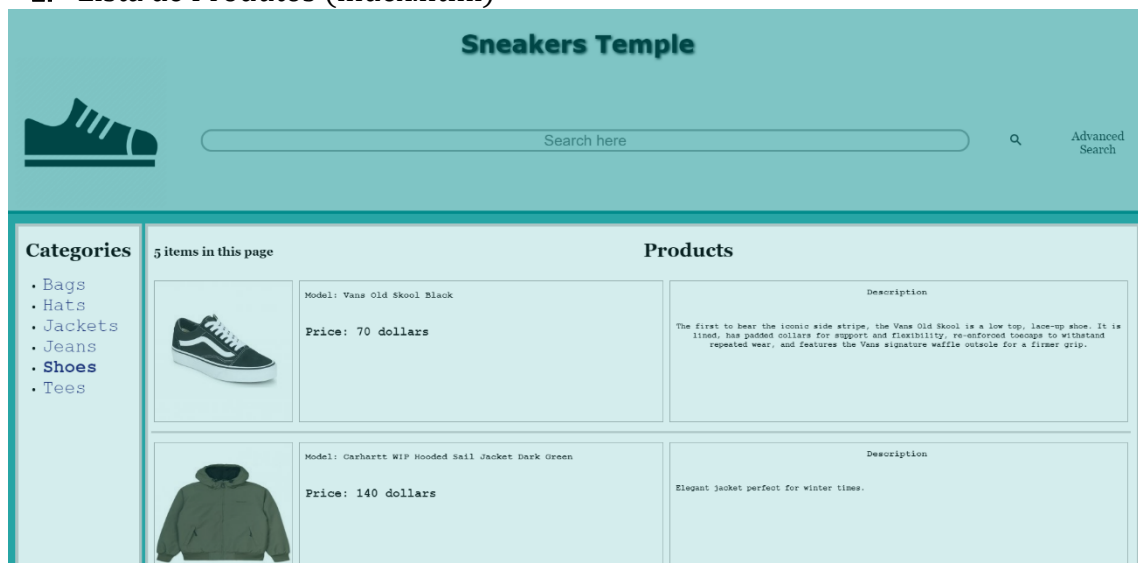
2. Lista de Productos (indexMain)

Sneakers Temple

Search here

Advanced Search

Categories

- Bags
- Hats
- Jackets
- Jeans
- Shoes
- Tees

5 items in this page

Products

Model: Vans Old Skool Black

Price: 70 dollars

Description

The first to bear the iconic side stripe, the Vans Old Skool is a low top, lace-up shoe. It is lined, has padded collars for support and flexibility, re-enforced toecaps to withstand repeated wear, and features the Vans signature waffle outsole for a firmer grip.

Model: Carhartt WIP Hooded Sail Jacket Dark Green

Price: 140 dollars

Description

Elegant jacket perfect for winter times.